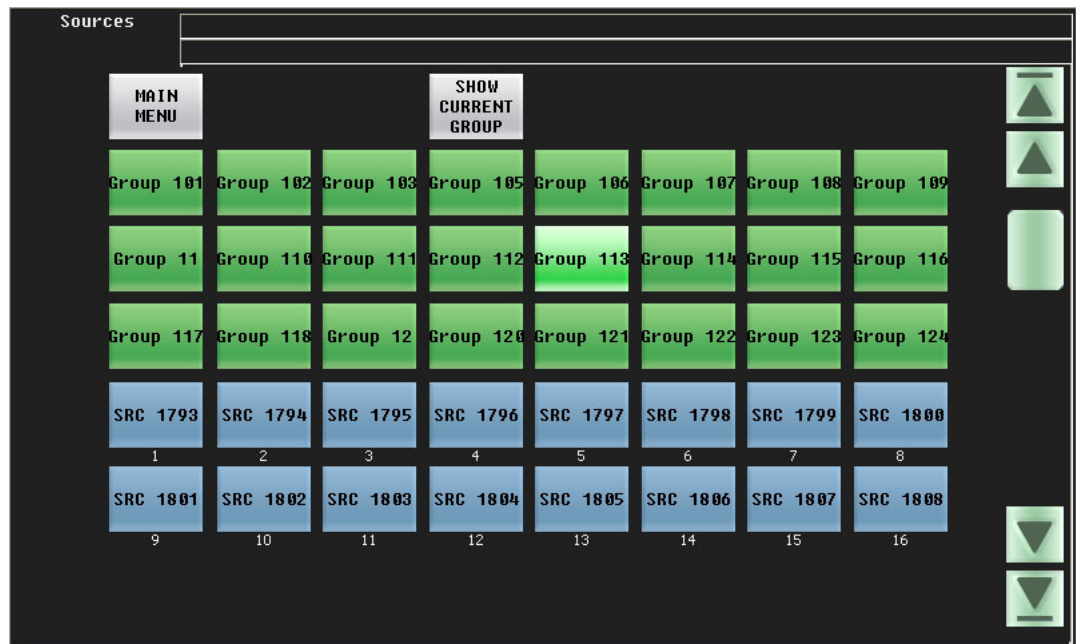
Sources

MAIN MENU

SHOW CURRENT GROUP

Group 101 Group 102 Group 103 Group 105 Group 106 Group 107 Group 108 Group 109

Group 11 Group 110 Group 111 Group 112 Group 113 Group 114 Group 115 Group 116

Group 117 Group 118 Group 12 Group 120 Group 121 Group 122 Group 123 Group 124

SRC 1793 SRC 1794 SRC 1795 SRC 1796 SRC 1797 SRC 1798 SRC 1799 SRC 1800

1 2 3 4 5 6 7 8

SRC 1801 SRC 1802 SRC 1803 SRC 1804 SRC 1805 SRC 1806 SRC 1807 SRC 1808

9 10 11 12 13 14 15 16